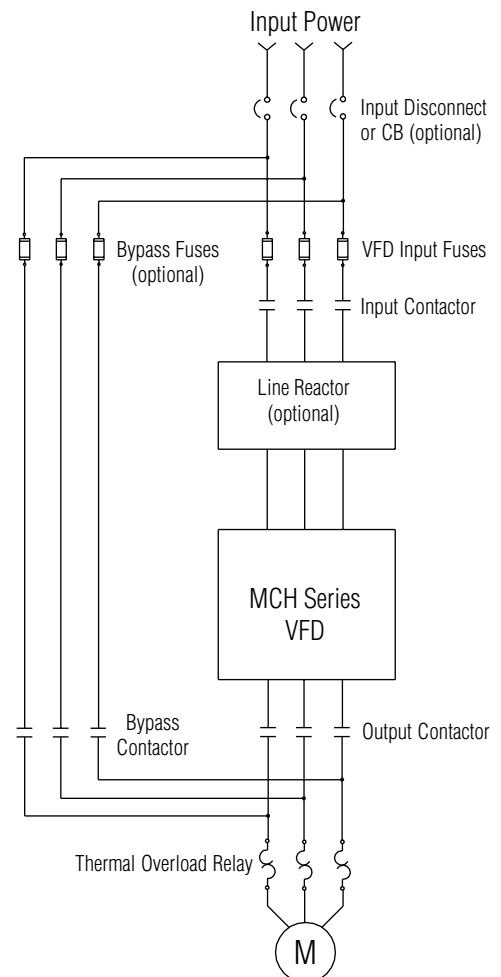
Input Power

Input Disconnect or CB (optional)

Bypass Fuses (optional)

VFD Input Fuses

Input Contactor

Line Reactor (optional)

MCH Series VFD

Bypass Contactor

Output Contactor

Thermal Overload Relay

M